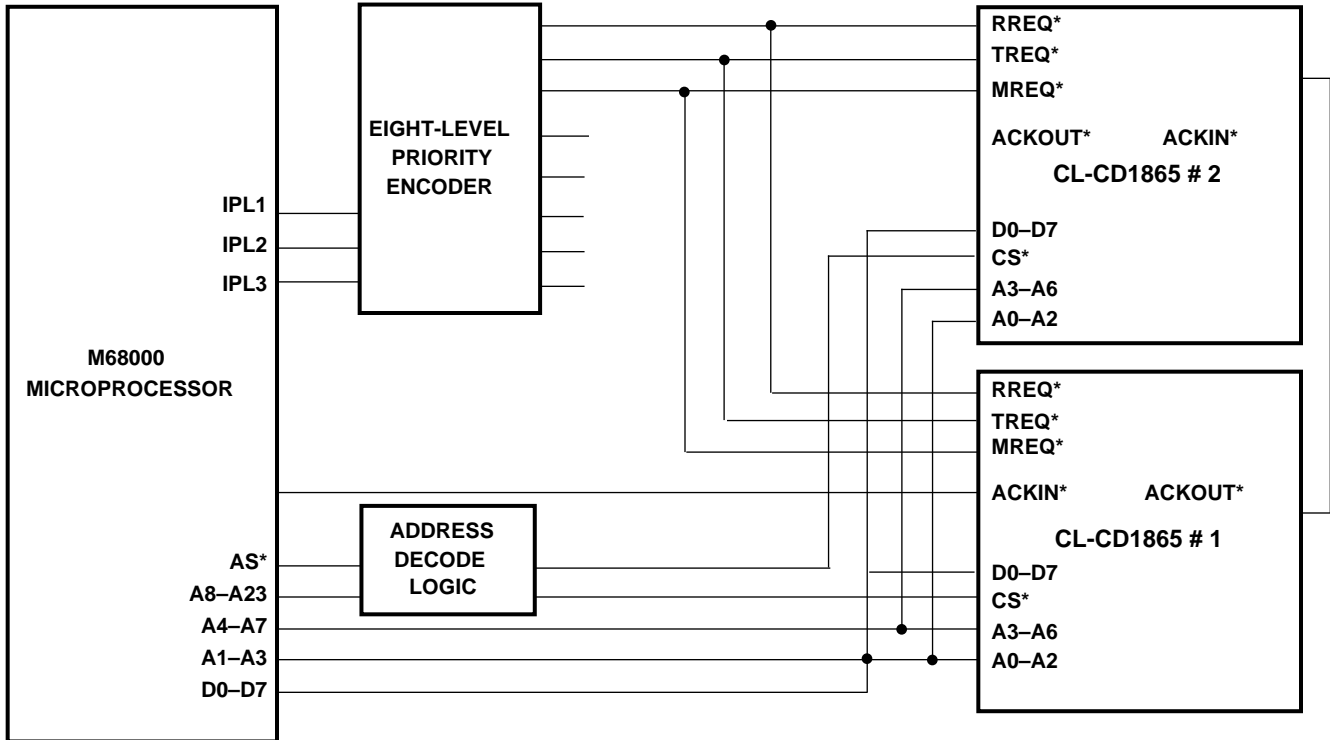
EIGHT-LEVEL PRIORITY ENCODER

RREQ*
TREQ*
MREQ*
ACKOUT* ACKIN*
CL-CD1865 # 2
D0–D7
CS*
A3–A6
A0–A2

IPL1
IPL2
IPL3

M68000 MICROPROCESSOR

RREQ*
TREQ*
MREQ*
ACKIN* ACKOUT*
CL-CD1865 # 1
D0–D7
CS*
A3–A6
A0–A2

ADDRESS DECODE LOGIC

AS*
A8–A23
A4–A7
A1–A3
D0–D7